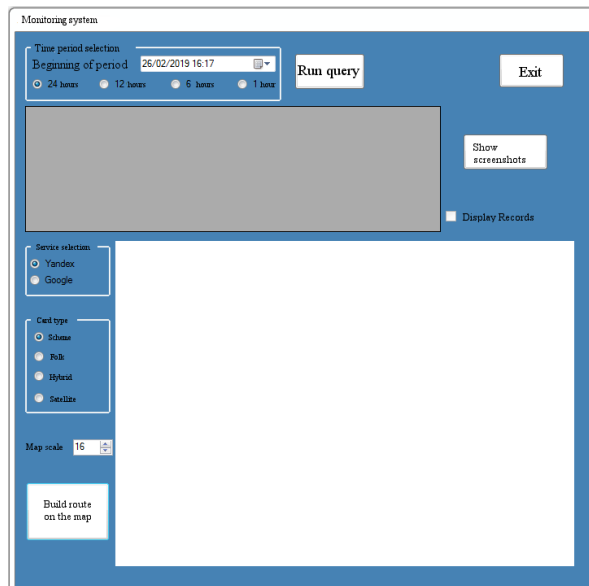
Monitoring system

Time period selection
Beginning of period 26/02/2019 16:17
24 hours 12 hours 6 hours 1 hour

Run query

Exit

Show screenshots

Display Records

Service selection
Yandex
Google

Card type
Scheme
Folk
Hybrid
Satellite

Map scale 16

Build route on the map